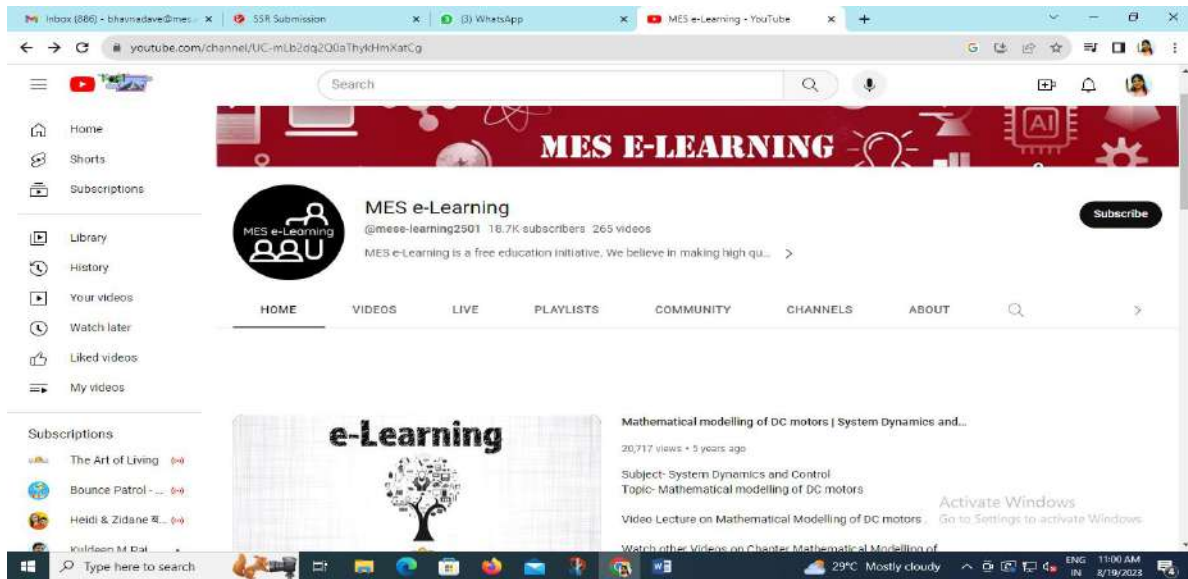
Inbox (886) - bhavnadave@mes... ×
SSR Submission ×
(3) WhatsApp ×
MES e-Learning - YouTube ×
+

youtube.com/channel/UC-mLb2dq2Q0aThykHmXatCg

Search

Home
Shorts
Subscriptions
Library
History
Your videos
Watch later
Liked videos
My videos

Subscriptions
The Art of Living
Bounce Patrol - ...
Heidi & Zidane ...
Kuldeep M Pai

MES E-LEARNING

AI

MES e-Learning

MES e-Learning
@mese-learning2501 18.7K subscribers 265 videos
MES e-Learning is a free education initiative. We believe in making high qu... >

Subscribe

HOME VIDEOS LIVE PLAYLISTS COMMUNITY CHANNELS ABOUT

e-Learning

Mathematical modelling of DC motors | System Dynamics and...
20,717 views • 5 years ago
Subject- System Dynamics and Control
Topic- Mathematical modelling of DC motors

Video Lecture on Mathematical Modelling of DC motors.

Watch other Videos on Chapter Mathematical Modelling of

Activate Windows
Go to Settings to activate Windows.

Type here to search
29°C Mostly cloudy
ENG IN
11:00 AM
3/19/2023